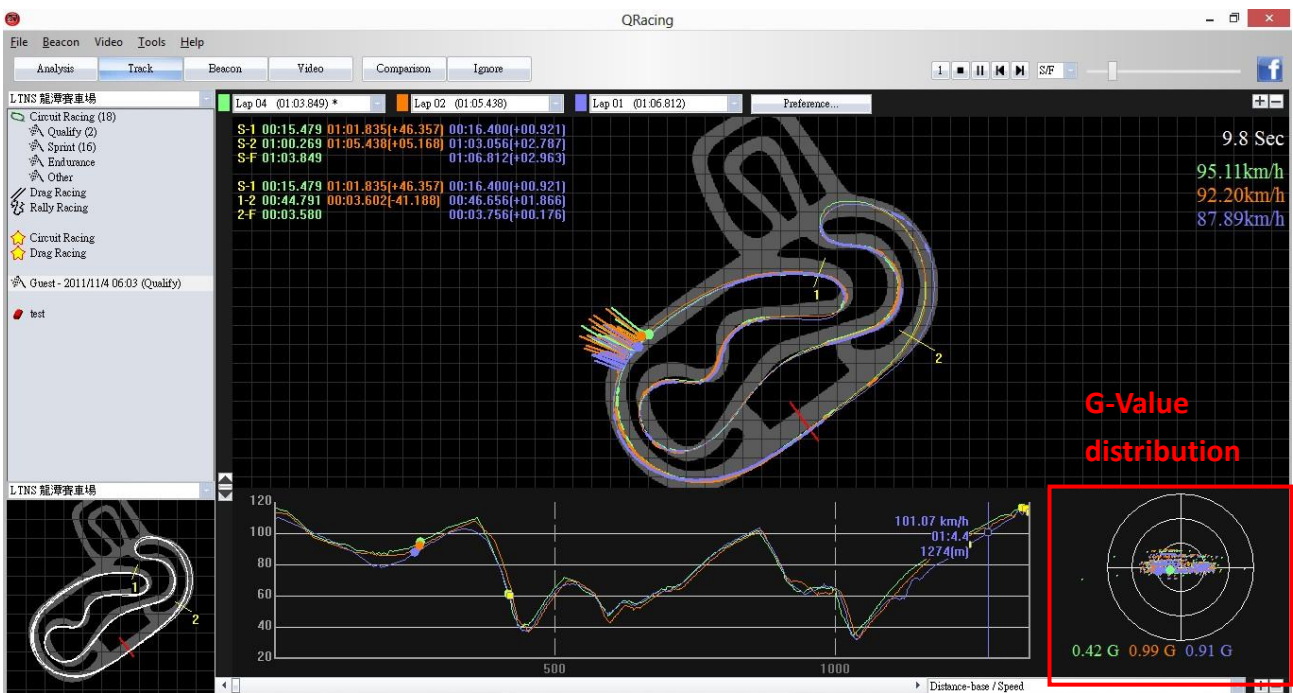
QRacing

File Beacon Video Tools Help

Analysis | Track | Beacon | Video | Comparison | Ignore

1 S/F

LTNS 龍潭賽車場
Circuit Racing (18)
Qualify (2)
Sprint (16)
Endurance
Other
Drag Racing
Rally Racing

Circuit Racing
Drag Racing

Guest - 2011/11/4 06:03 (Qualify)

test

Lap 04 (01:03.849) * | Lap 02 (01:05.438) | Lap 01 (01:06.812) | Preference...

S-1 00:15.479 01:01.835(+46.357) 00:16.400(+00.921)
S-2 01:00.269 01:05.438(+05.168) 01:03.056(+02.787)
S-F 01:03.849 01:06.812(+02.963)

S-1 00:15.479 01:01.835(+46.357) 00:16.400(+00.921)
1-2 00:44.791 00:03.602(-41.188) 00:46.656(+01.866)
2-F 00:03.580 00:03.756(+00.176)

9.8 Sec
95.11km/h
92.20km/h
87.89km/h

1
2

G-Value distribution

LTNS 龍潭賽車場

1
2

120
100
80
60
40
20
500
1000

101.07 km/h
01:4.4
1274[m]

0.42 G 0.99 G 0.91 G

Distance-base / Speed